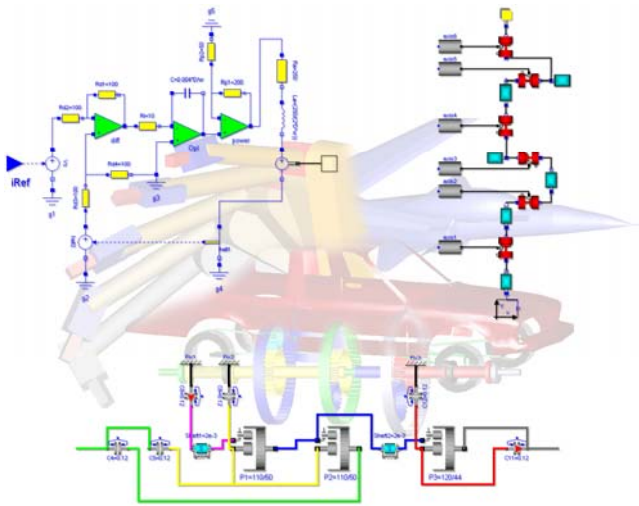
g5
Rp2=50
Rd1=100
Rd2=100
Ri=10
C=0.004*0.8/w
Rp1=200
Ra=250
diff
OpI
pPower
Rd4=100
Rd3=100
Rd5=100
iRef
g1
g3
g2
g4
axis6
axis5
axis4
axis3
axis2
axis1
C4=0.12
C5=0.12
Shaft1=2e-3
Shaft2=2e-3
C11=0.12
P1=110/50
P2=110/50
P3=120/44